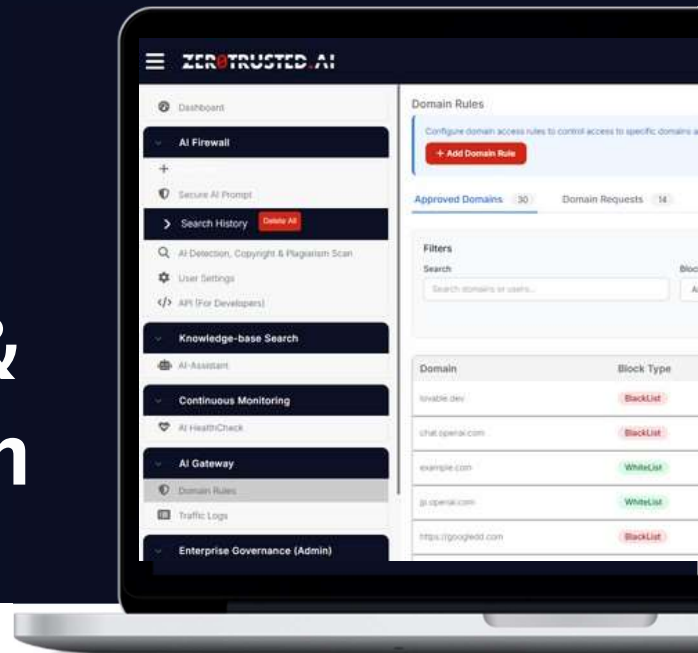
&
n

ZER0TRUSTED.AI

Dashboard
AI Firewall
+
Secure AI Prompt
Search History Delete All
AI Detection, Copyright & Plagiarism Scan
User Settings
API (For Developers)
Knowledge-base Search
AI-Assistant
Continuous Monitoring
AI HealthCheck
AI Gateway
Domain Rules
Traffic Logs
Enterprise Governance (Admin)

Domain Rules
Configure domain access rules to control access to specific domains a
+ Add Domain Rule
Approved Domains 30 Domain Requests 14
Filters
Search
Search domains or users...
Bloc
A

| Domain | Block Type |
|---|---|
| lovable.dev | BlackList |
| chat.openai.com | BlackList |
| example.com | WhiteList |
| js.openai.com | WhiteList |
| https://googledd.com | BlackList |